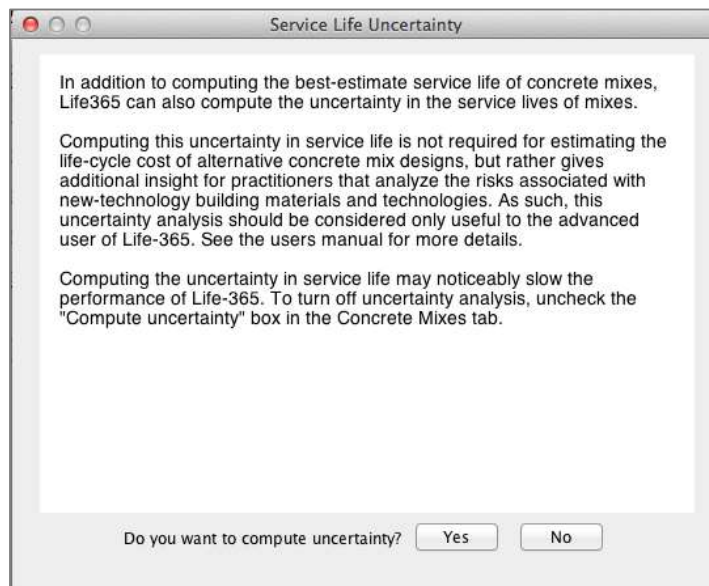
Service Life Uncertainty

In addition to computing the best-estimate service life of concrete mixes, Life365 can also compute the uncertainty in the service lives of mixes.

Computing this uncertainty in service life is not required for estimating the life-cycle cost of alternative concrete mix designs, but rather gives additional insight for practitioners that analyze the risks associated with new-technology building materials and technologies. As such, this uncertainty analysis should be considered only useful to the advanced user of Life-365. See the users manual for more details.

Computing the uncertainty in service life may noticeably slow the performance of Life-365. To turn off uncertainty analysis, uncheck the "Compute uncertainty" box in the Concrete Mixes tab.

Do you want to compute uncertainty? Yes No